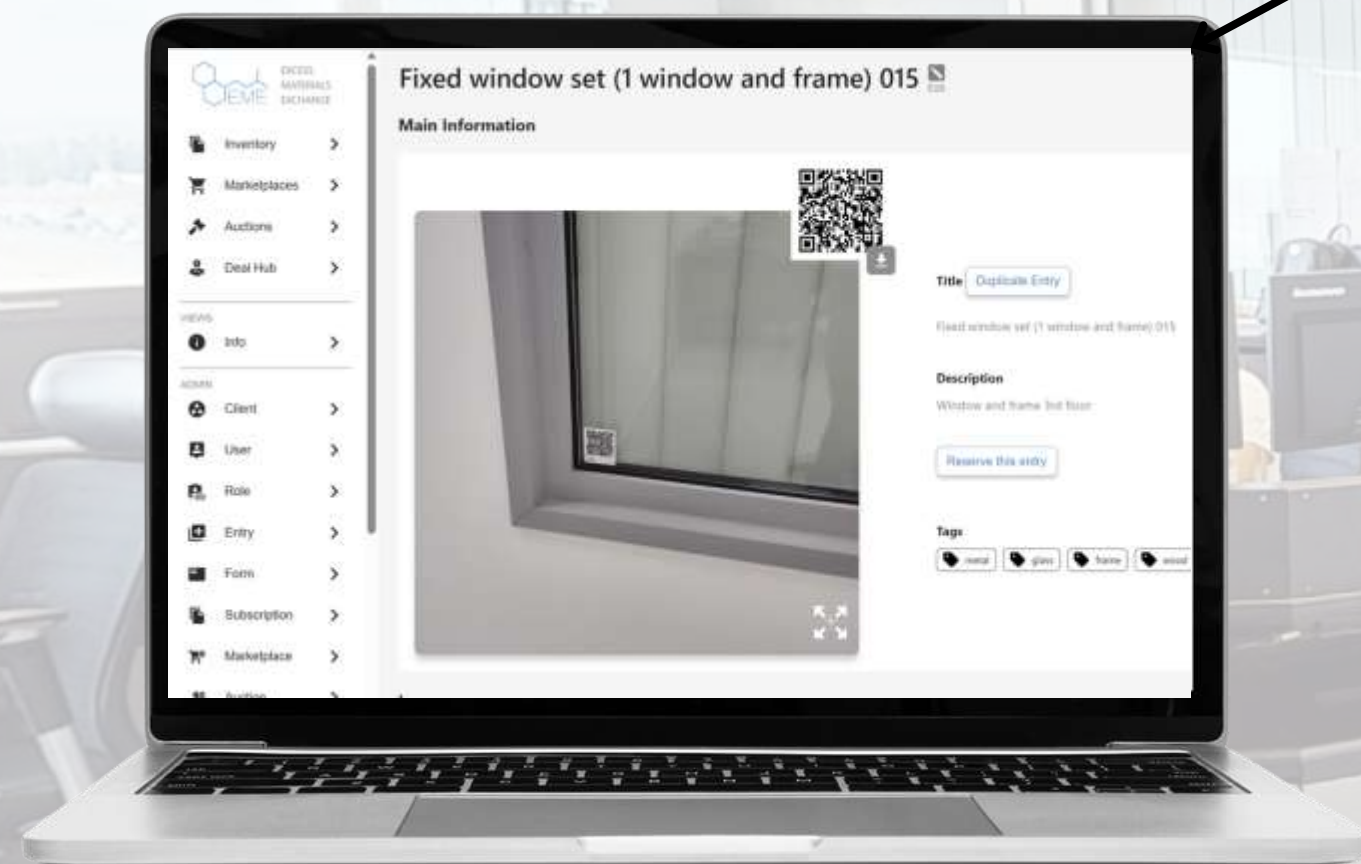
EME EXCESS MATERIALS EXCHANGE

Inventory >
Marketplaces >
Auctions >
Deal Hub >

VIEWS
Info >

ADMIN
Client >
User >
Role >
Entry >
Form >
Subscription >
Marketplace >
Auction >

Fixed window set (1 window and frame) 015

Main Information

Title Duplicate Entry

Fixed window set (1 window and frame) 015

Description
Window and frame 3rd floor

Reserve this entry

Tags
metal glass frame wood